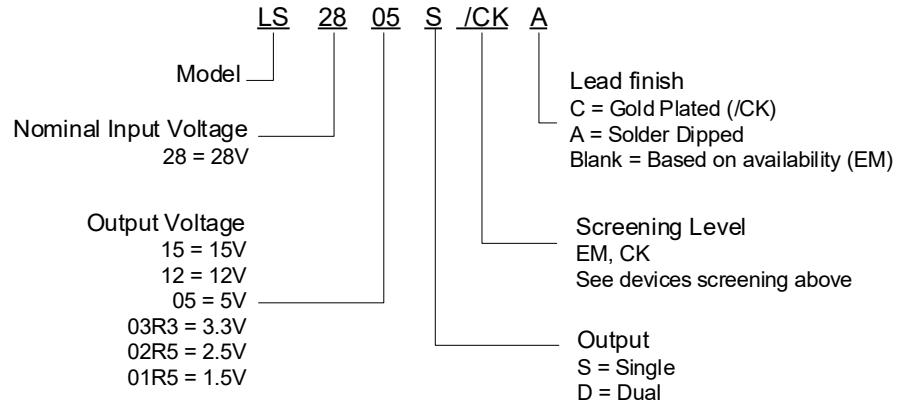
LS 28 05 S /CK A

Model

Nominal Input Voltage
28 = 28V

Output Voltage
15 = 15V
12 = 12V
05 = 5V
03R3 = 3.3V
02R5 = 2.5V
01R5 = 1.5V

Lead finish
C = Gold Plated (/CK)
A = Solder Dipped
Blank = Based on availability (EM)

Screening Level
EM, CK
See devices screening above

Output
S = Single
D = Dual